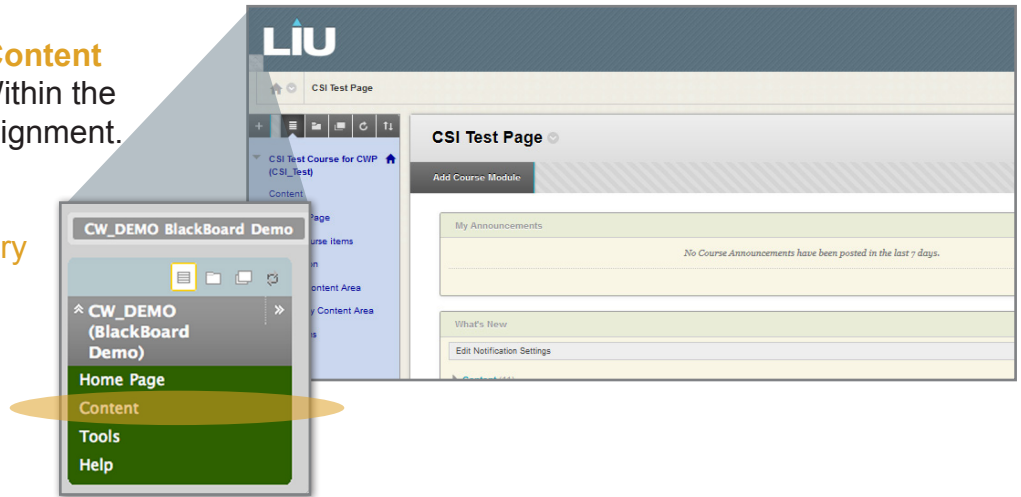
Content
Within the
signment.

ry

LIU

CSI Test Page

CSI Test Course for CWP (CSI_Test)

Content

Page

urse items

on

Content Area

y Content Area

s

CSI Test Page

Add Course Module

My Announcements

No Course Announcements have been posted in the last 7 days.

What's New

Edit Notification Settings

CW_DEMO BlackBoard Demo

CW_DEMO (BlackBoard Demo)

Home Page

Content

Tools

Help